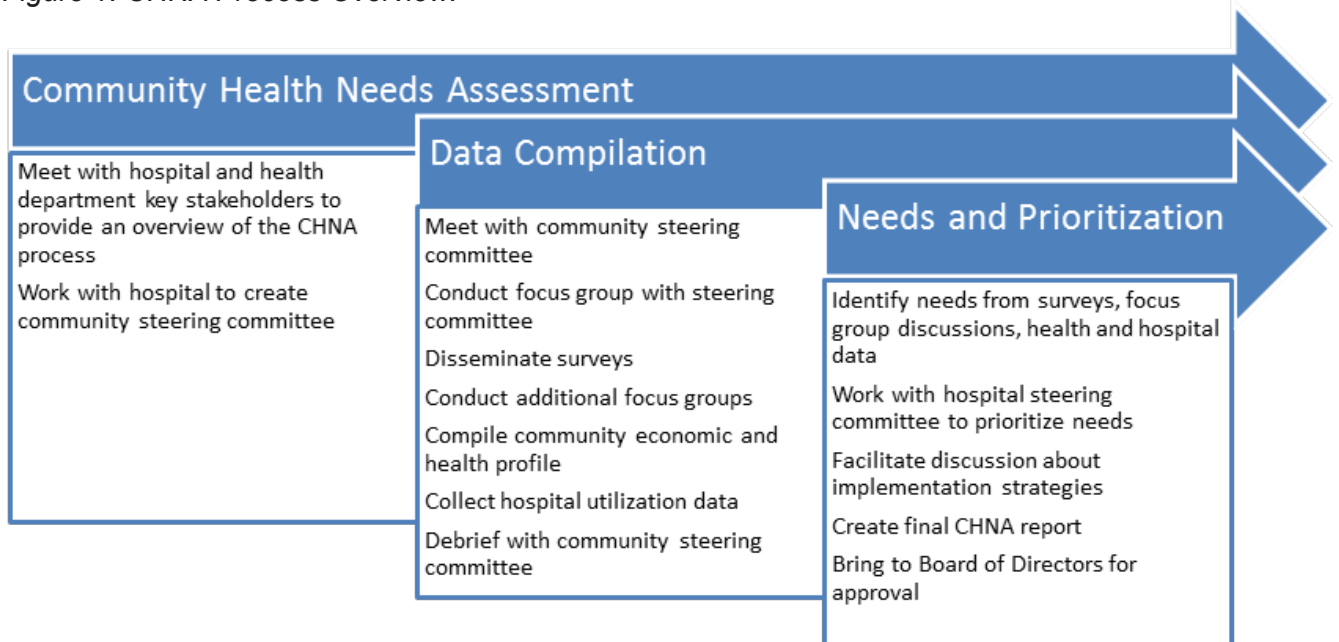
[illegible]

Community Health Needs Assessment

Meet with hospital and health department key stakeholders to provide an overview of the CHNA process

Work with hospital to create community steering committee

Data Compilation

Meet with community steering committee

Conduct focus group with steering committee

Disseminate surveys

Conduct additional focus groups

Compile community economic and health profile

Collect hospital utilization data

Debrief with community steering committee

Needs and Prioritization

Identify needs from surveys, focus group discussions, health and hospital data

Work with hospital steering committee to prioritize needs

Facilitate discussion about implementation strategies

Create final CHNA report

Bring to Board of Directors for approval